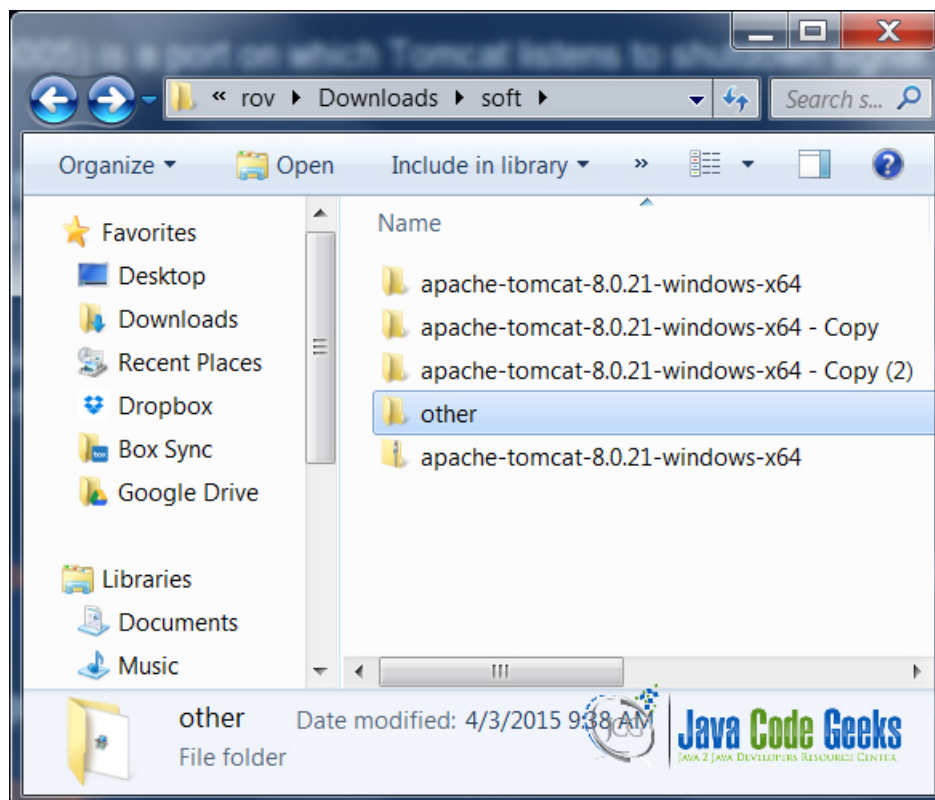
« rov ▸ Downloads ▸ soft ▸

Search s...

Organize ▾ Open Include in library ▾ »

Favorites
Desktop
Downloads
Recent Places
Dropbox
Box Sync
Google Drive

Libraries
Documents
Music

Name

apache-tomcat-8.0.21-windows-x64
apache-tomcat-8.0.21-windows-x64 - Copy
apache-tomcat-8.0.21-windows-x64 - Copy (2)
other
apache-tomcat-8.0.21-windows-x64

other Date modified: 4/3/2015 9:38 AM
File folder

Java Code Geeks
JAVA 2 JAVA DEVELOPERS RESOURCE CENTER